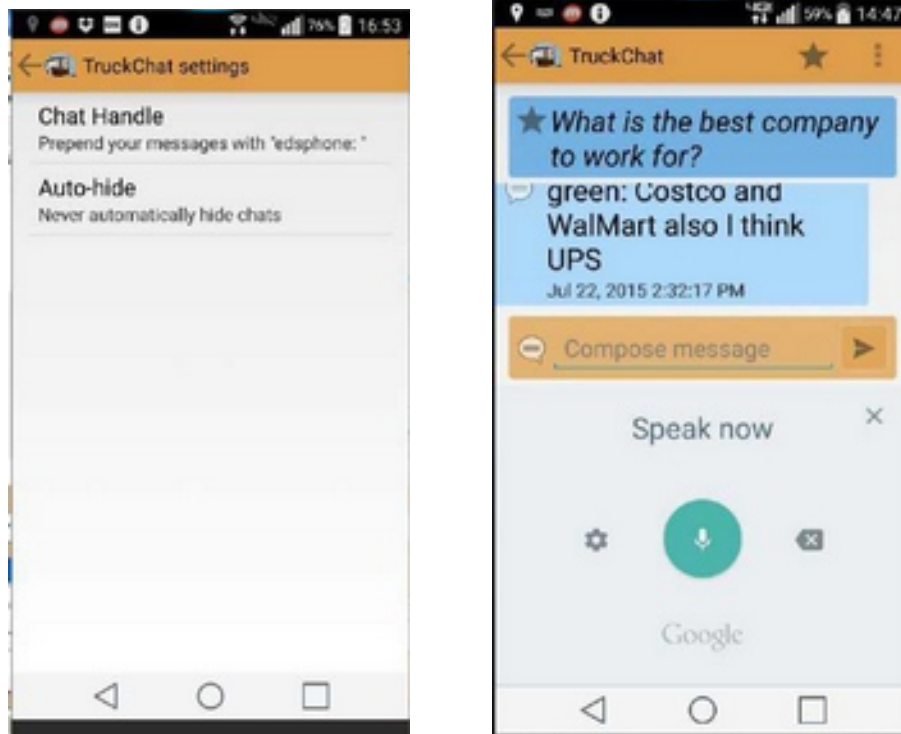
76% 16:53

TruckChat settings

Chat Handle
Prepend your messages with "edsphone: "

Auto-hide
Never automatically hide chats

59% 14:47

TruckChat

What is the best company to work for?

green: Costco and WalMart also I think UPS
Jul 22, 2015 2:32:17 PM

Compose message

Speak now

Google